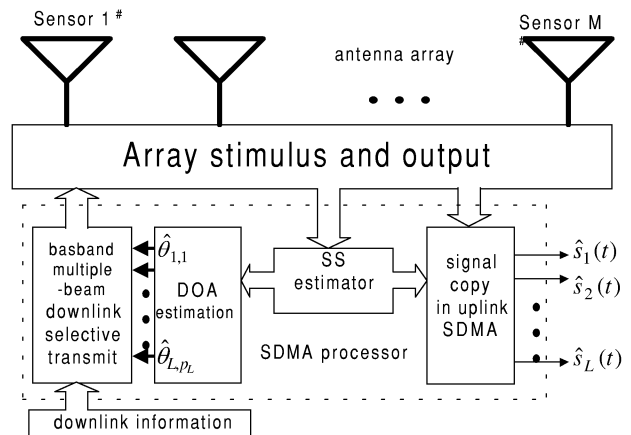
Sensor 1 #

Sensor M #

antenna array

• • •

Array stimulus and output

basband multiple -beam downlink selective transmit

$\hat{\theta}_{1,1}$

$\hat{\theta}_{L,p_L}$

DOA estimation

SS estimator

signal copy in uplink SDMA

$\hat{s}_1(t)$

$\hat{s}_2(t)$

$\hat{s}_L(t)$

SDMA processor

downlink information